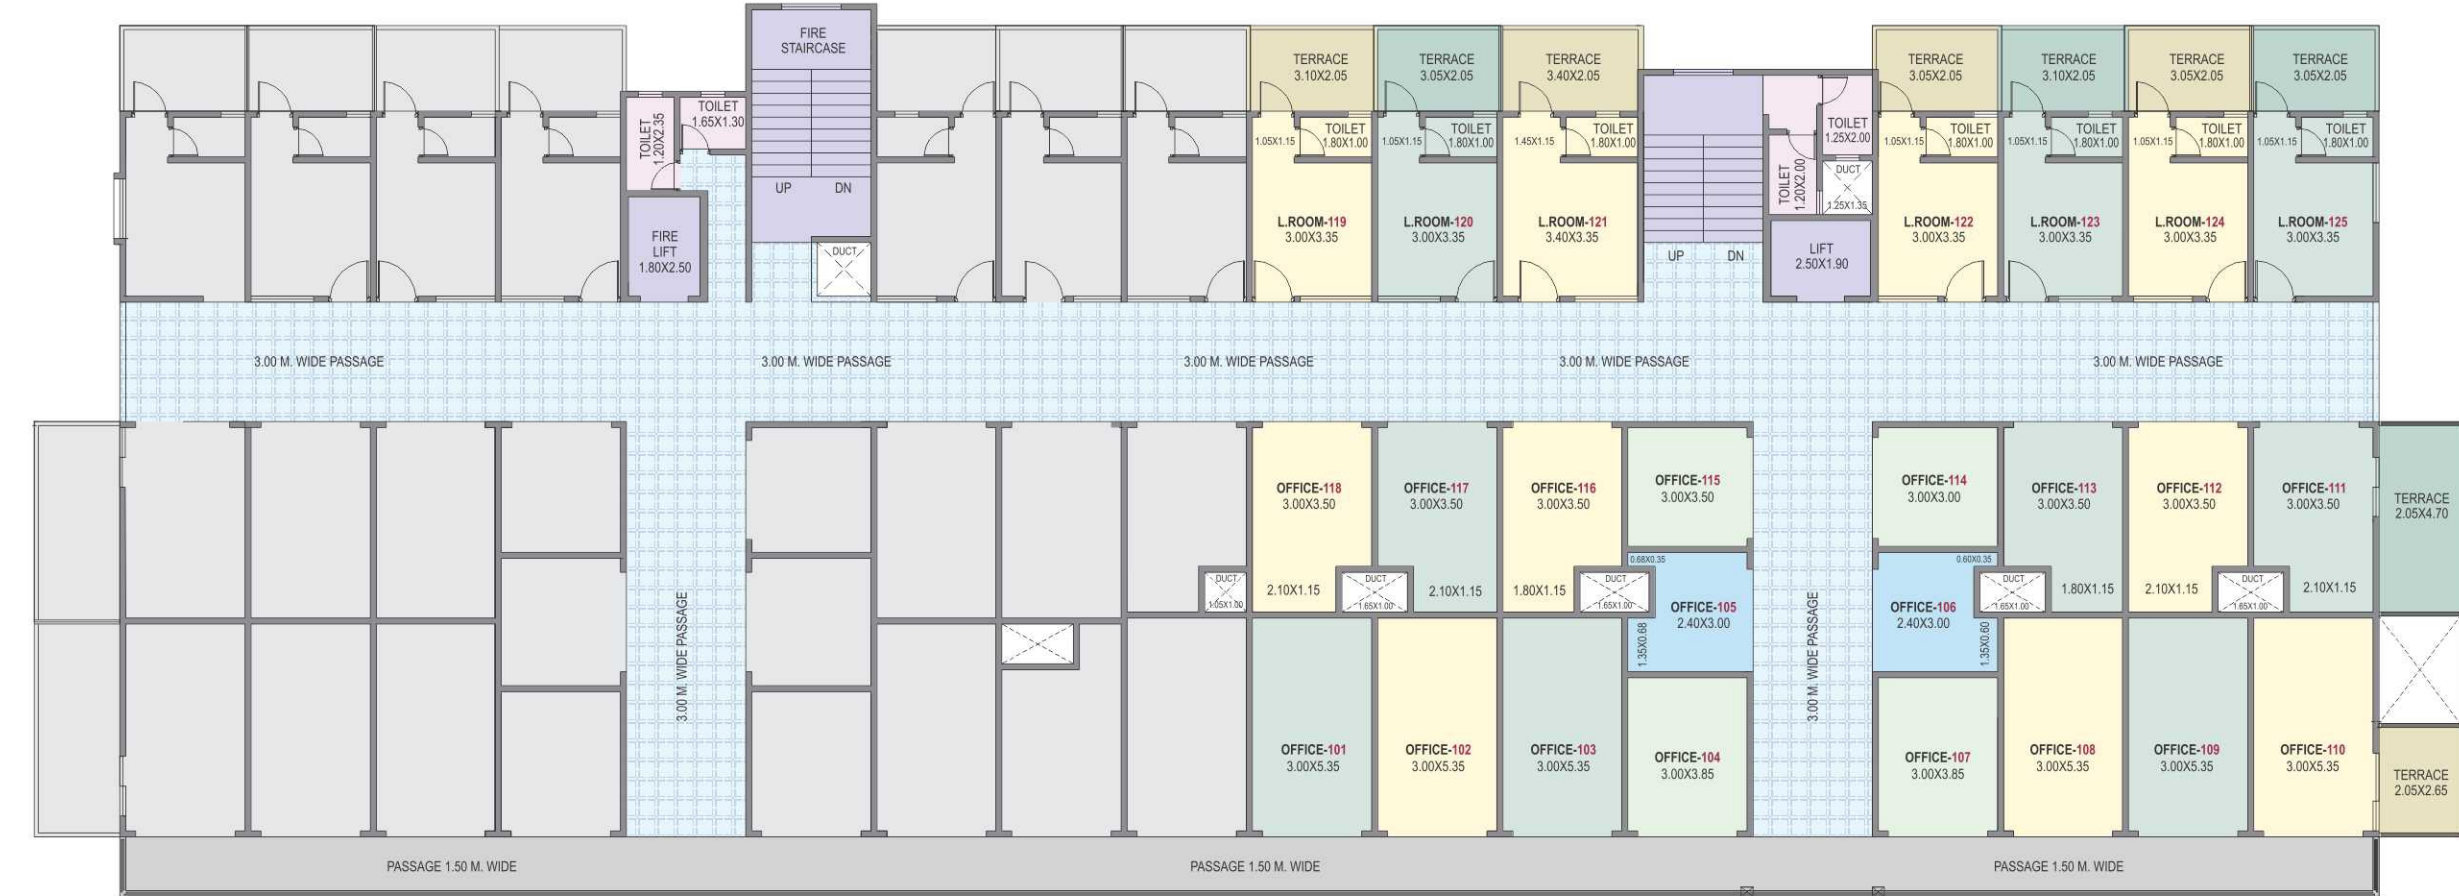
FIRE STAIRCASE

TOILET 1.20X2.35

TOILET 1.65X1.30

UP DN

FIRE LIFT 1.80X2.50

DUCT

TERRACE 3.10X2.05

TERRACE 3.05X2.05

TERRACE 3.40X2.05

1.05X1.15 TOILET 1.80X1.00

1.05X1.15 TOILET 1.80X1.00

1.45X1.15 TOILET 1.80X1.00

L.ROOM-119 3.00X3.35

L.ROOM-120 3.00X3.35

L.ROOM-121 3.40X3.35

UP DN

TOILET 1.25X2.00

TOILET 1.20X2.00

DUCT 1.25X1.35

LIFT 2.50X1.90

TERRACE 3.05X2.05

TERRACE 3.10X2.05

TERRACE 3.05X2.05

TERRACE 3.05X2.05

1.05X1.15 TOILET 1.80X1.00

1.05X1.15 TOILET 1.80X1.00

1.05X1.15 TOILET 1.80X1.00

1.05X1.15 TOILET 1.80X1.00

L.ROOM-122 3.00X3.35

L.ROOM-123 3.00X3.35

L.ROOM-124 3.00X3.35

L.ROOM-125 3.00X3.35

3.00 M. WIDE PASSAGE 3.00 M. WIDE PASSAGE 3.00 M. WIDE PASSAGE 3.00 M. WIDE PASSAGE 3.00 M. WIDE PASSAGE

OFFICE-118 3.00X3.50

OFFICE-117 3.00X3.50

OFFICE-116 3.00X3.50

OFFICE-115 3.00X3.50

OFFICE-114 3.00X3.00

OFFICE-113 3.00X3.50

OFFICE-112 3.00X3.50

OFFICE-111 3.00X3.50

TERRACE 2.05X4.70

DUCT 1.05X1.00

2.10X1.15

DUCT 1.65X1.00

2.10X1.15

1.80X1.15

DUCT 1.65X1.00

0.68X0.35

OFFICE-105 2.40X3.00

1.35X0.68

3.00 M. WIDE PASSAGE

3.00 M. WIDE PASSAGE

0.60X0.35

OFFICE-106 2.40X3.00

1.35X0.60

DUCT 1.65X1.00

1.80X1.15

2.10X1.15

DUCT 1.65X1.00

2.10X1.15

OFFICE-101 3.00X5.35

OFFICE-102 3.00X5.35

OFFICE-103 3.00X5.35

OFFICE-104 3.00X3.85

OFFICE-107 3.00X3.85

OFFICE-108 3.00X5.35

OFFICE-109 3.00X5.35

OFFICE-110 3.00X5.35

TERRACE 2.05X2.65

PASSAGE 1.50 M. WIDE PASSAGE 1.50 M. WIDE PASSAGE 1.50 M. WIDE